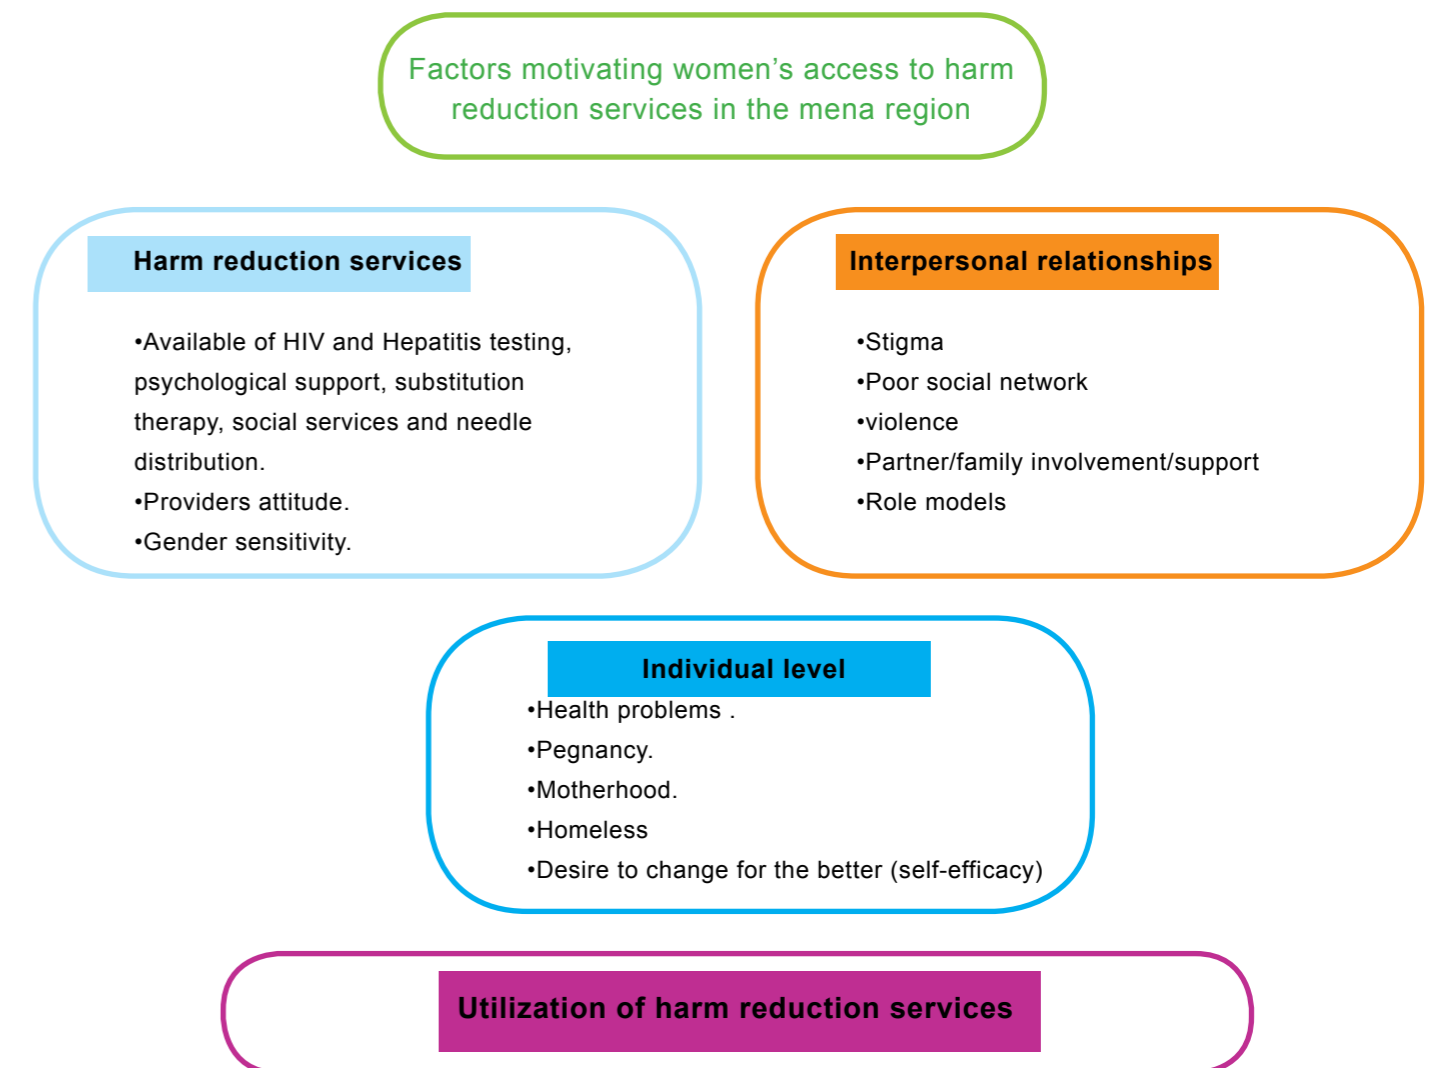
Factors motivating women's access to harm reduction services in the mena region

Harm reduction services

•Available of HIV and Hepatitis testing, psychological support, substitution therapy, social services and needle distribution.
•Providers attitude.
•Gender sensitivity.

Interpersonal relationships

•Stigma
•Poor social network
•violence
•Partner/family involvement/support
•Role models

Individual level

•Health problems .
•Pegnancy.
•Motherhood.
•Homeless
•Desire to change for the better (self-efficacy)

Utilization of harm reduction services